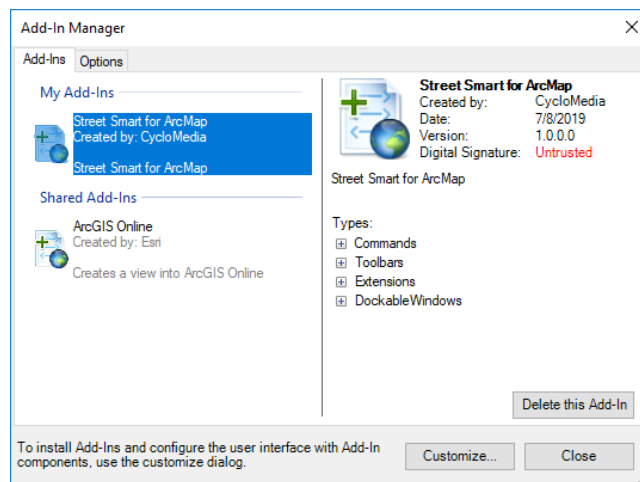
Add-In Manager

Add-Ins Options

My Add-Ins

Street Smart for ArcMap
Created by: CycloMedia

Street Smart for ArcMap

Shared Add-Ins

ArcGIS Online
Created by: Esri

Creates a view into ArcGIS Online

Street Smart for ArcMap

| Created by: | CycloMedia |
|---|---|
| Date: | 7/8/2019 |
| Version: | 1.0.0.0 |
| Digital Signature: | Untrusted |

Street Smart for ArcMap

Types:
⊞ Commands
⊞ Toolbars
⊞ Extensions
⊞ DockableWindows

Delete this Add-In

To install Add-Ins and configure the user interface with Add-In components, use the customize dialog.

Customize...

Close